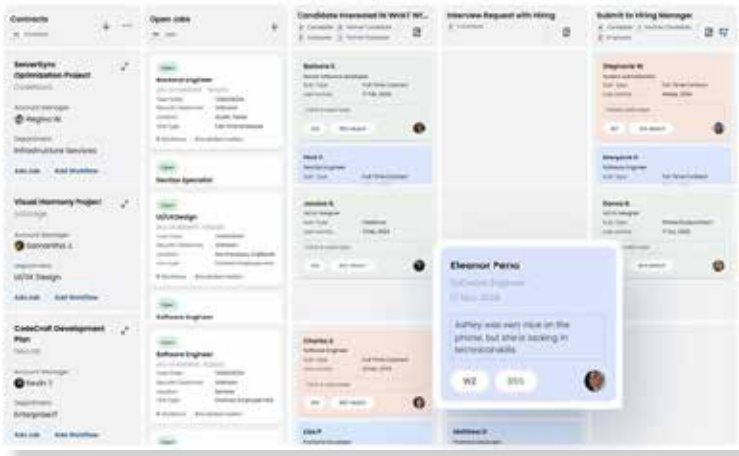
Contracts

ServerSync Optimization Project

Account Manager
Regina M.
Department
Infrastructure Services
Add Job Add Workflow

Visual Harmony Project

Account Manager
Samantha J.
Department
UI/UX Design
Add Job Add Workflow

CodeCraft Development Plan

Account Manager
Kevin T.
Department
Enterprise IT
Add Job Add Workflow

Open Jobs

Backend Engineer

DevOps Specialist

UI/UX Design

Software Engineer

Software Engineer

Candidate Interested in WW? WT...

Barbara S.

Jessica R.

Charles G.

Interview Request with Hiring

Submit to Hiring Manager

Stephanie W.

Margaret P.

Donna R.

Eleanor Perez
Software Engineer
17 Nov, 2024

Ashley was very nice on the phone, but she is lacking in technical skills.

W2 555